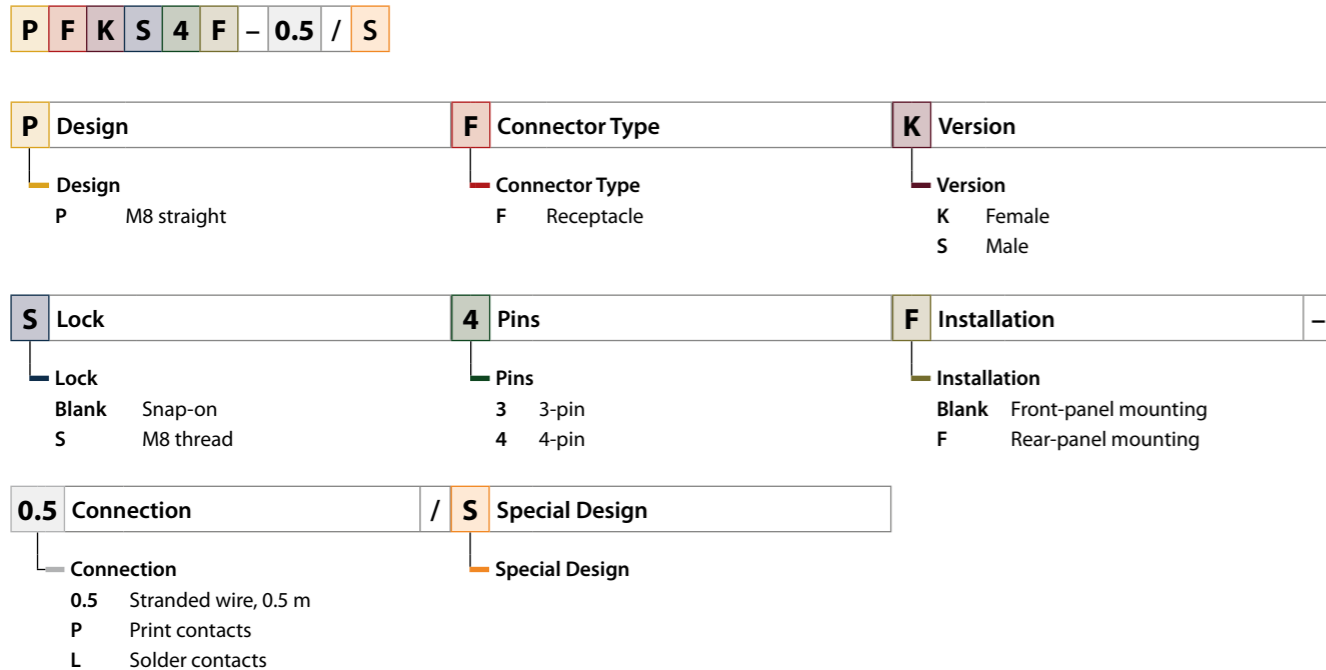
| P | F | K | S | 4 | F | – | 0.5 | / | S |
|---|---|---|---|---|---|---|---|---|---|

P Design

Design
P M8 straight

F Connector Type

Connector Type
F Receptacle

K Version

Version
K Female
S Male

S Lock

Lock
Blank Snap-on
S M8 thread

4 Pins

Pins
3 3-pin
4 4-pin

F Installation –

Installation
Blank Front-panel mounting
F Rear-panel mounting

0.5 Connection /

Connection
0.5 Stranded wire, 0.5 m
P Print contacts
L Solder contacts

S Special Design

Special Design